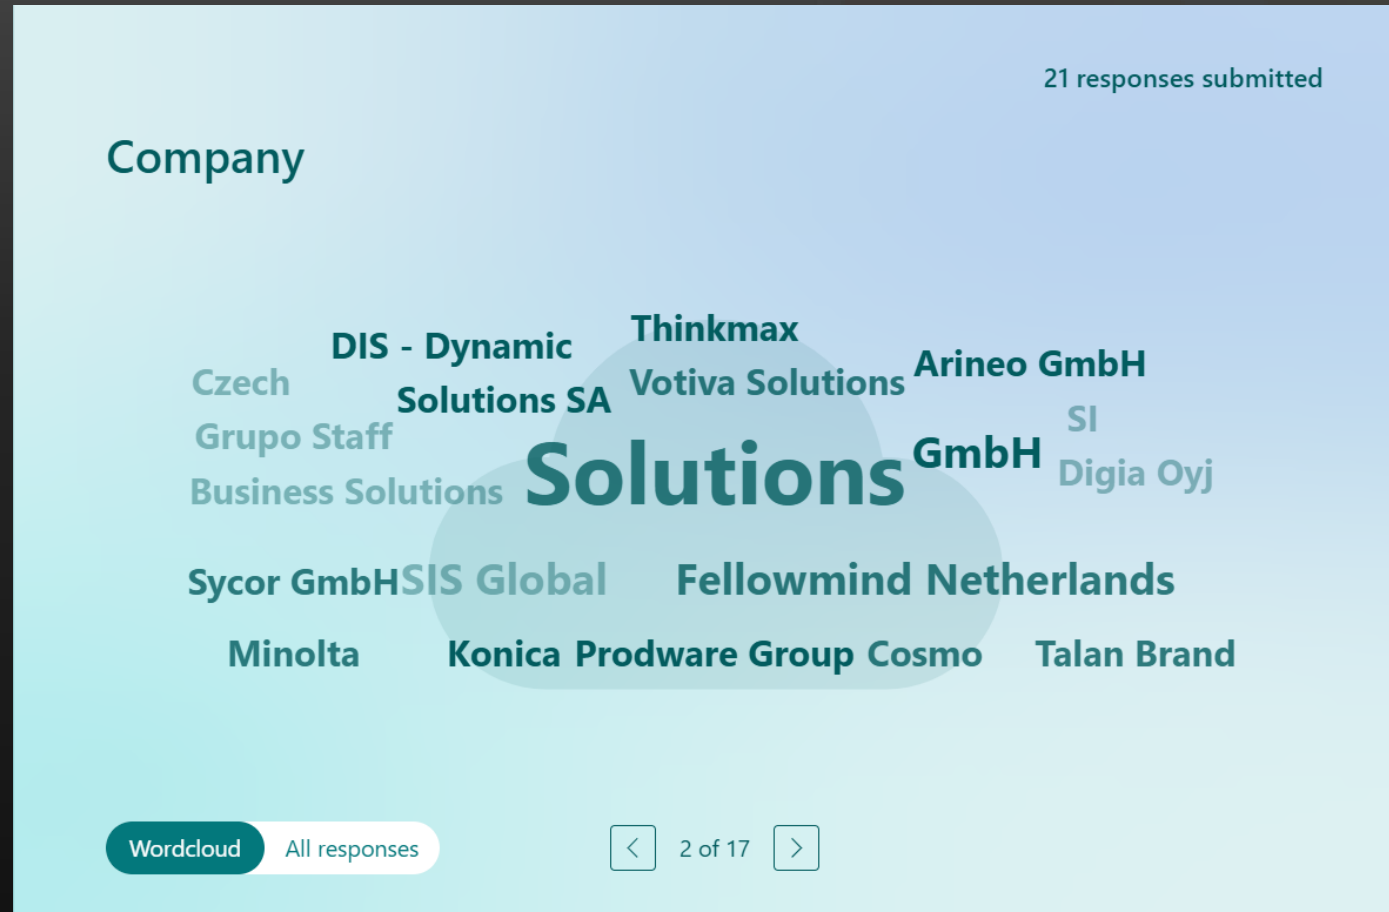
21 responses submitted

Company

DIS - Dynamic
Thinkmax
Arineo GmbH
Czech
Solutions SA
Votiva Solutions
SI
Grupo Staff
Solutions
GmbH
Digia Oyj
Business Solutions

Sycor GmbH SIS Global Fellowmind Netherlands

Minolta Konica Prodware Group Cosmo Talan Brand

Wordcloud All responses

2 of 17